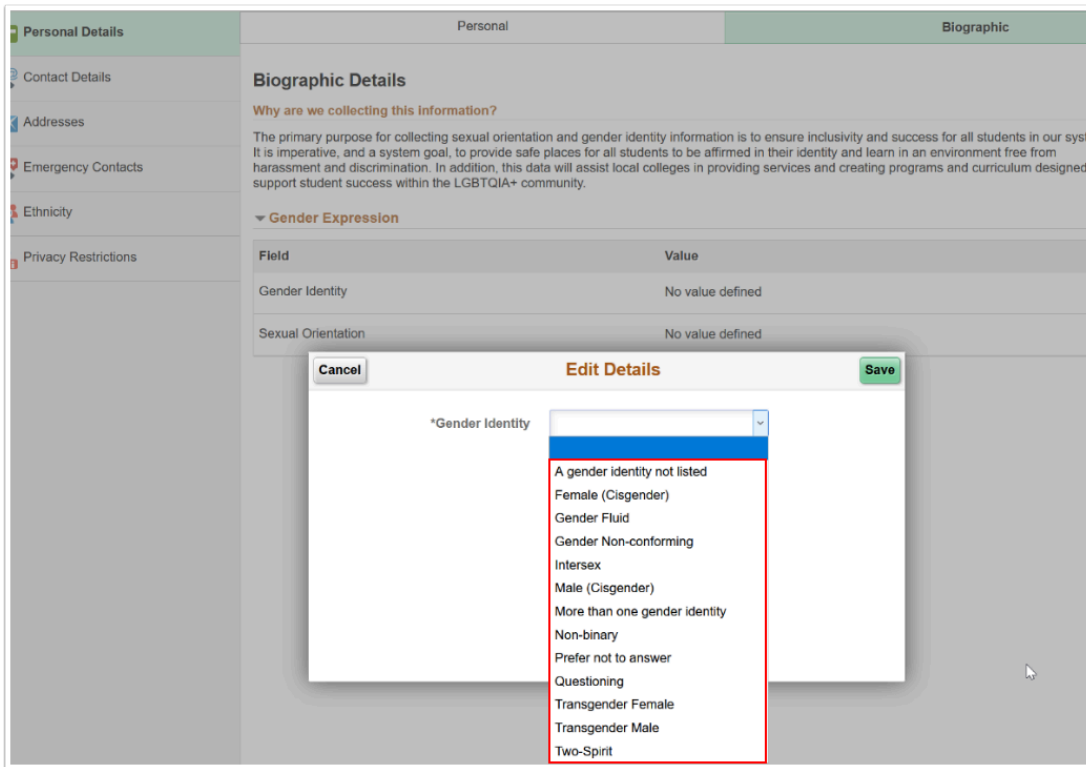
Personal Details
Contact Details
Addresses
Emergency Contacts
Ethnicity
Privacy Restrictions

Personal
Biographic

Biographic Details

Why are we collecting this information?

The primary purpose for collecting sexual orientation and gender identity information is to ensure inclusivity and success for all students in our syst It is imperative, and a system goal, to provide safe places for all students to be affirmed in their identity and learn in an environment free from harassment and discrimination. In addition, this data will assist local colleges in providing services and creating programs and curriculum designed support student success within the LGBTQIA+ community.

Gender Expression

| Field | Value |
|---|---|
| Gender Identity | No value defined |
| Sexual Orientation | No value defined |

Cancel
Edit Details
Save

*Gender Identity

A gender identity not listed
Female (Cisgender)
Gender Fluid
Gender Non-conforming
Intersex
Male (Cisgender)
More than one gender identity
Non-binary
Prefer not to answer
Questioning
Transgender Female
Transgender Male
Two-Spirit